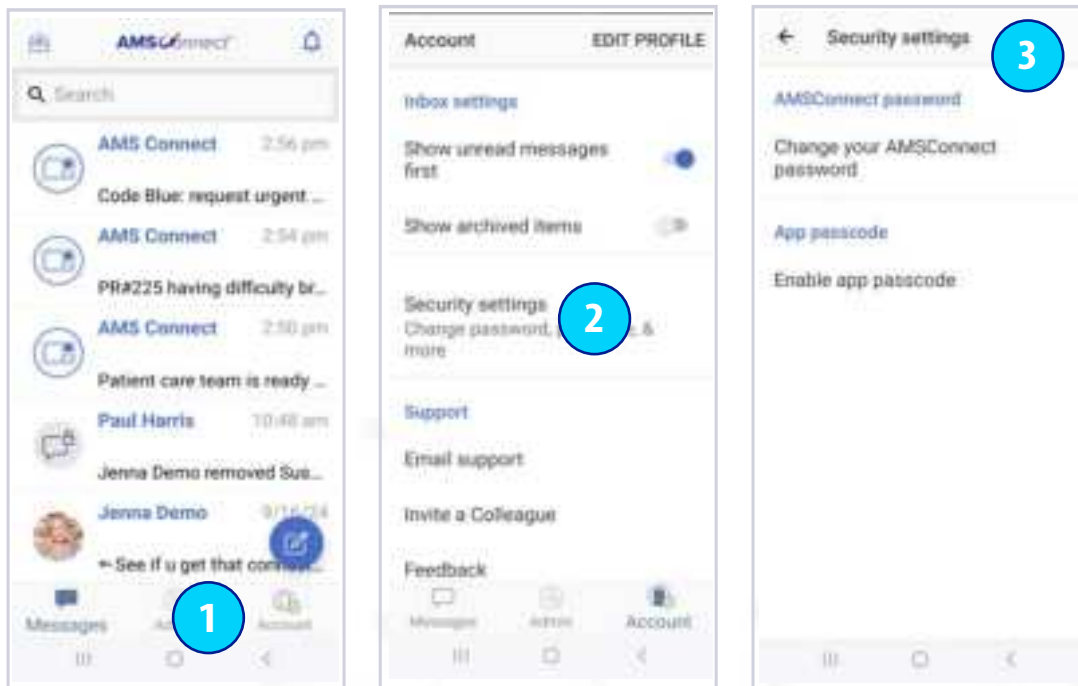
AMSConnect

Search

AMS Connect 2:56 pm
Code Blue: request urgent ...

AMS Connect 2:54 pm
PR#225 having difficulty br...

AMS Connect 2:50 pm
Patient care team is ready ...

Paul Harris 10:48 am
Jenna Demo removed Sus...

Jenna Demo 9/16/24
← See if u get that conn...

Messages Ad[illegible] Account

1

Account EDIT PROFILE

Inbox settings

Show unread messages first

Show archived items

Security settings
Change password, p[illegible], & more

2

Support

Email support

Invite a Colleague

Feedback

Messages Admin Account

Security settings

3

AMSConnect password

Change your AMSConnect password

App passcode

Enable app passcode